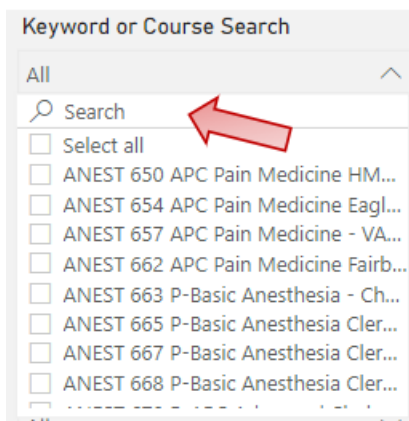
Keyword or Course Search

All

Search

Select all

ANEST 650 APC Pain Medicine HM...

ANEST 654 APC Pain Medicine Eagl...

ANEST 657 APC Pain Medicine - VA...

ANEST 662 APC Pain Medicine Fairb...

ANEST 663 P-Basic Anesthesia - Ch...

ANEST 665 P-Basic Anesthesia Cler...

ANEST 667 P-Basic Anesthesia Cler...

ANEST 668 P-Basic Anesthesia Cler...

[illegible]